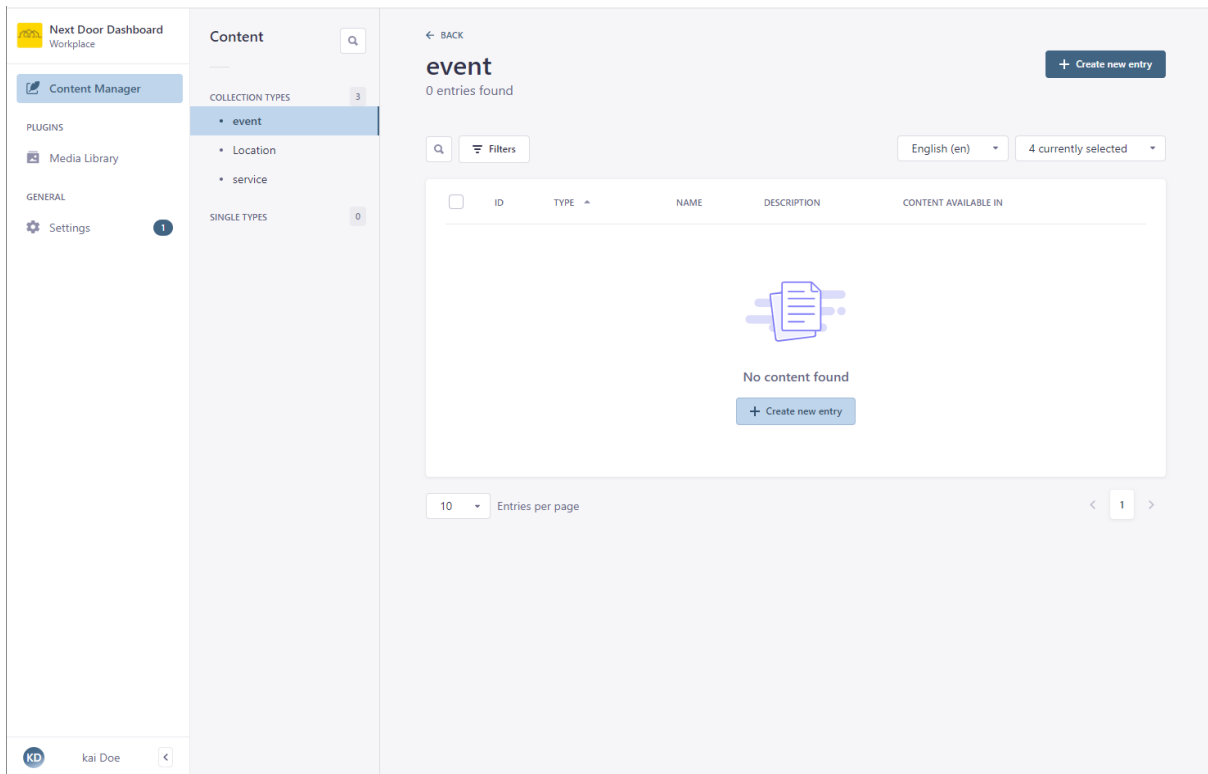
Next Door Dashboard
Workplace

Content Manager

PLUGINS

Media Library

GENERAL

Settings 1

KD kai Doe

Content

COLLECTION TYPES 3

• event

• Location

• service

SINGLE TYPES 0

← BACK

event

0 entries found

+ Create new entry

Filters

English (en)

4 currently selected

| ID | TYPE | NAME | DESCRIPTION | CONTENT AVAILABLE IN |
|---|---|---|---|---|

No content found

+ Create new entry

10 Entries per page

1